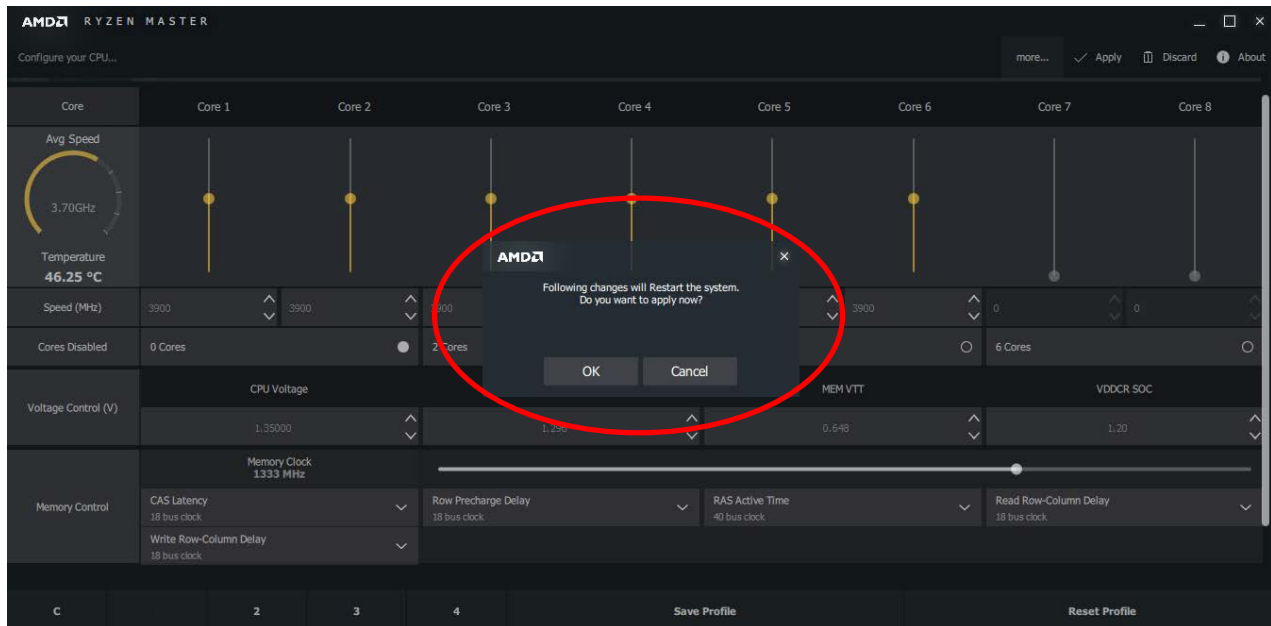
AMD RYZEN MASTER

Configure your CPU...

more... Apply Discard About

Core | Core 1 | Core 2 | Core 3 | Core 4 | Core 5 | Core 6 | Core 7 | Core 8

Avg Speed

3.70GHz

Temperature
46.25 °C

Speed (MHz) 3900 3900 3900 3900 0 0

Cores Disabled 0 Cores 2 Cores 6 Cores

Voltage Control (V) CPU Voltage 1.35000 1.296 MEM VTT 0.648 VDDCR SOC 1.20

Memory Control Memory Clock 1333 MHz

CAS Latency 18 bus clock
Row Precharge Delay 18 bus clock
RAS Active Time 40 bus clock
Read Row-Column Delay 18 bus clock
Write Row-Column Delay 18 bus clock

AMD

Following changes will Restart the system.
Do you want to apply now?

OK Cancel

C 2 3 4 Save Profile Reset Profile